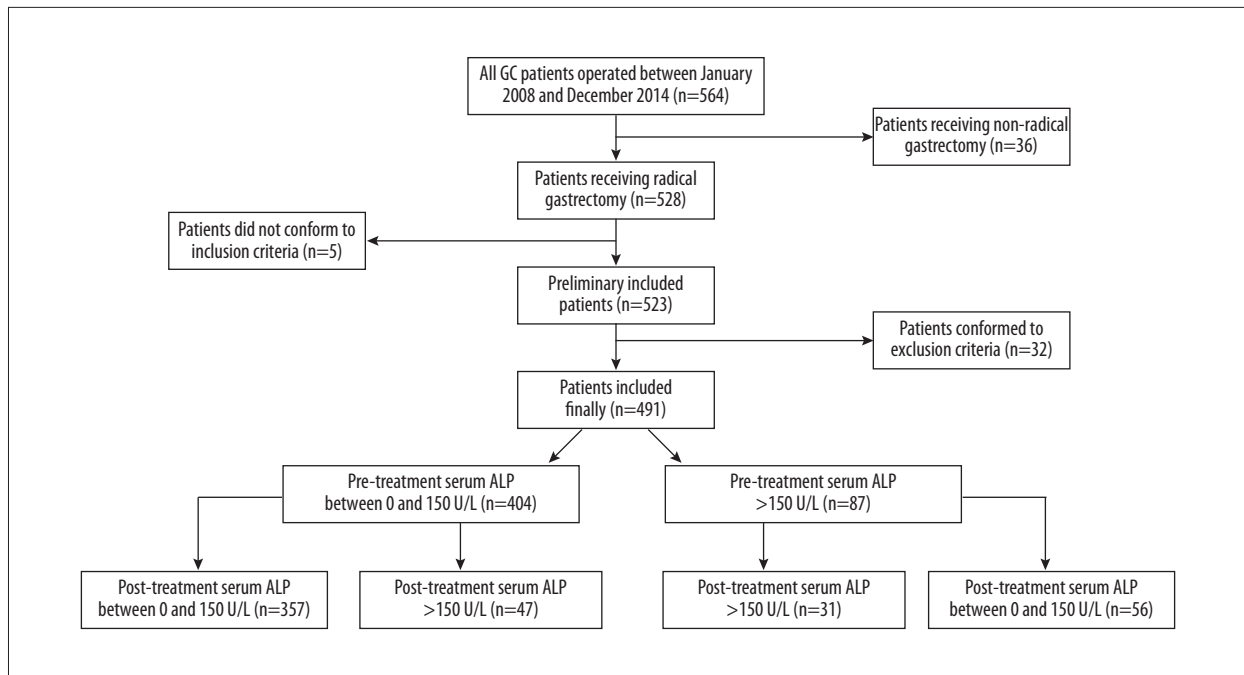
All GC patients operated between January 2008 and December 2014 (n=564)

Patients receiving non-radical gastrectomy (n=36)

Patients receiving radical gastrectomy (n=528)

Patients did not conform to inclusion criteria (n=5)

Preliminary included patients (n=523)

Patients conformed to exclusion criteria (n=32)

Patients included finally (n=491)

Pre-treatment serum ALP between 0 and 150 U/L (n=404)

Pre-treatment serum ALP >150 U/L (n=87)

Post-treatment serum ALP between 0 and 150 U/L (n=357)

Post-treatment serum ALP >150 U/L (n=47)

Post-treatment serum ALP >150 U/L (n=31)

Post-treatment serum ALP between 0 and 150 U/L (n=56)